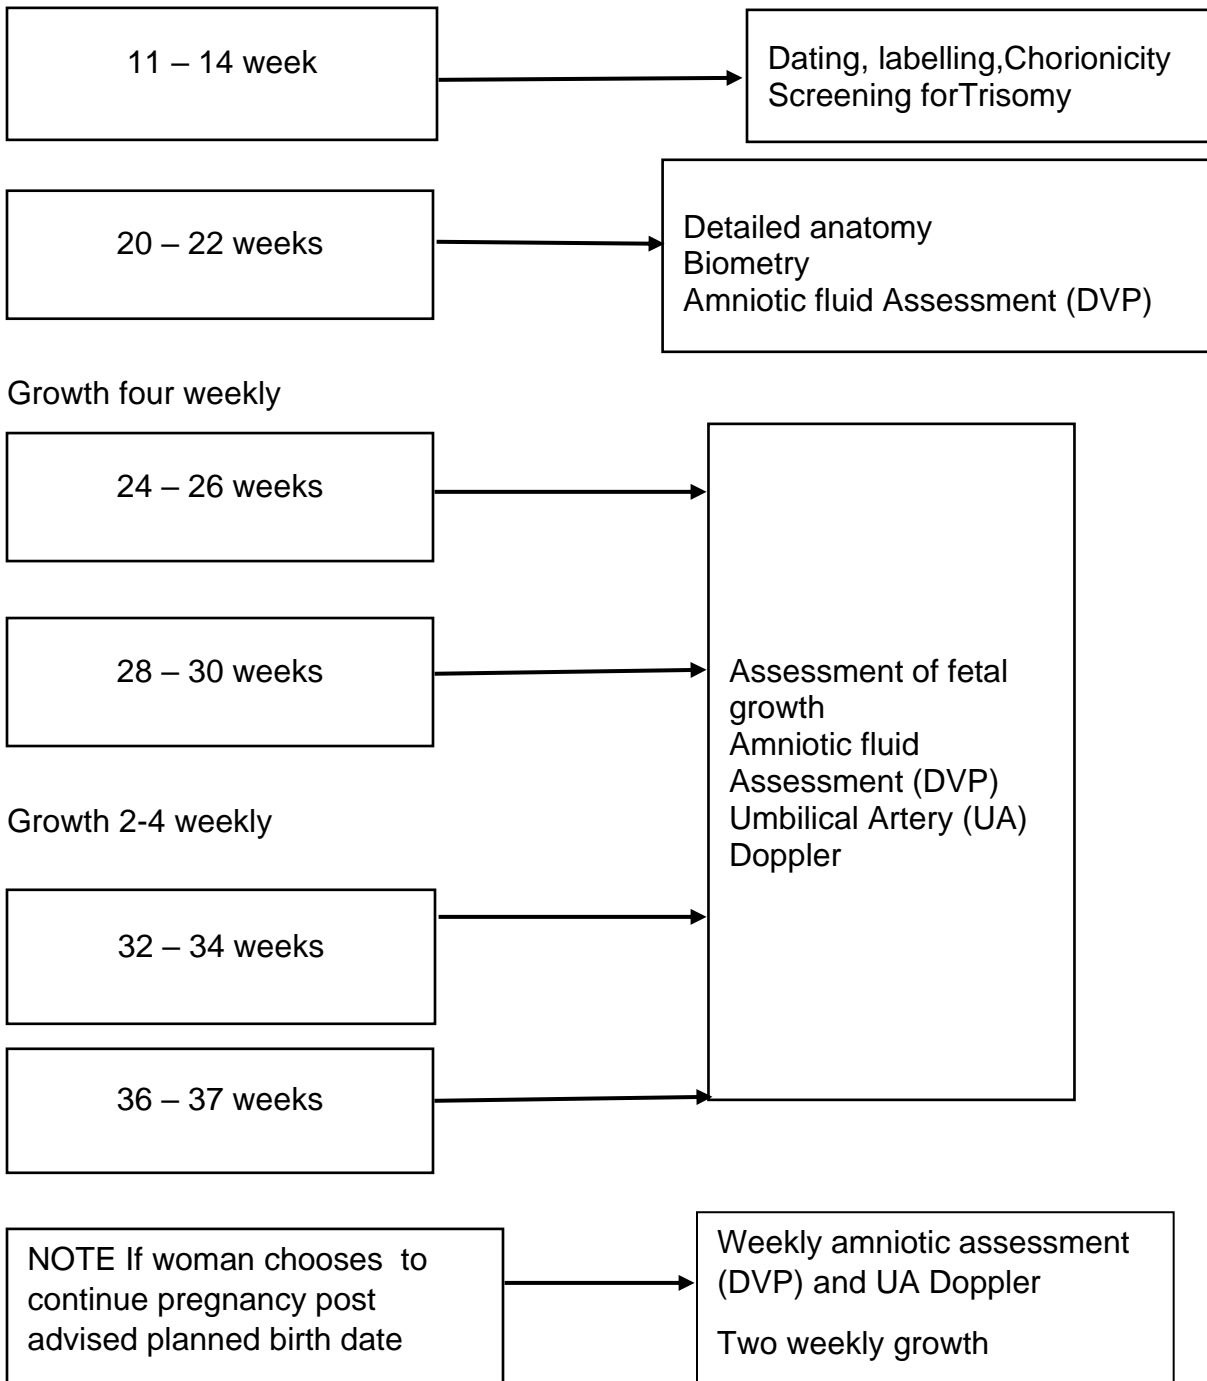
11 – 14 week

Dating, labelling,Chorionicity
Screening forTrisomy

20 – 22 weeks

Detailed anatomy
Biometry
Amniotic fluid Assessment (DVP)

Growth four weekly

24 – 26 weeks

28 – 30 weeks

Assessment of fetal growth
Amniotic fluid Assessment (DVP)
Umbilical Artery (UA) Doppler

Growth 2-4 weekly

32 – 34 weeks

36 – 37 weeks

NOTE If woman chooses to continue pregnancy post advised planned birth date

Weekly amniotic assessment (DVP) and UA Doppler

Two weekly growth